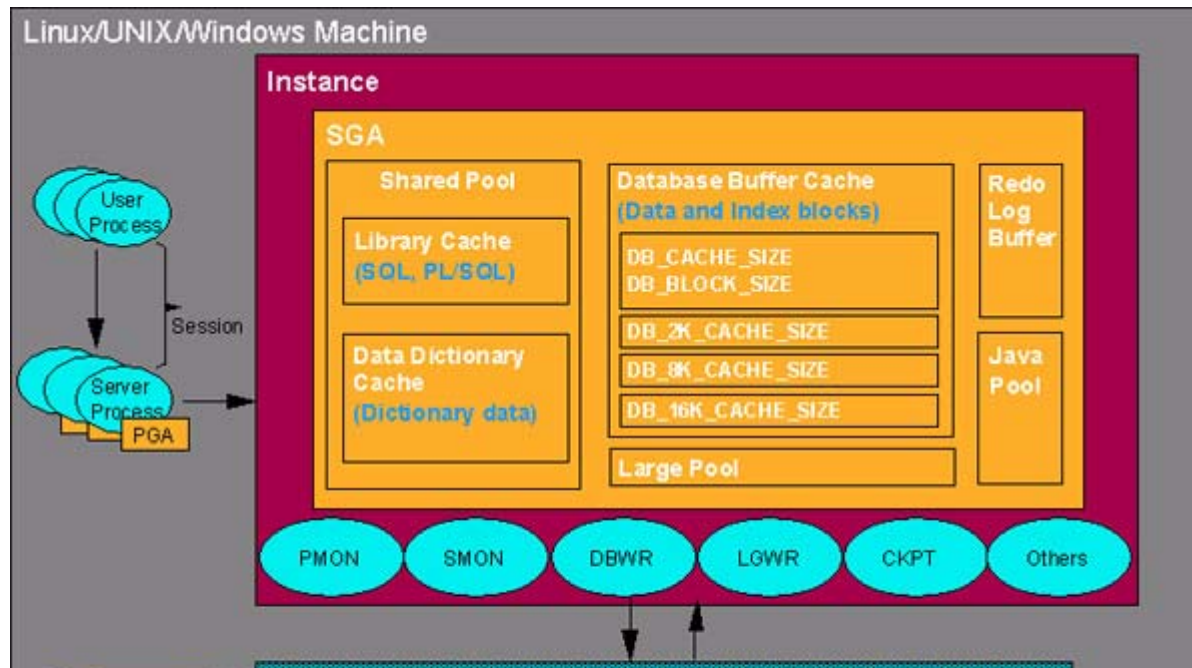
Linux/UNIX/Windows Machine

Instance

SGA

User Process

Session

Server Process

PGA

Shared Pool

Library Cache (SQL, PL/SQL)

Data Dictionary Cache (Dictionary data)

Database Buffer Cache (Data and Index blocks)

DB_CACHE_SIZE
DB_BLOCK_SIZE

DB_2K_CACHE_SIZE

DB_8K_CACHE_SIZE

DB_16K_CACHE_SIZE

Large Pool

Redo Log Buffer

Java Pool

PMON

SMON

DBWR

LGWR

CKPT

Others